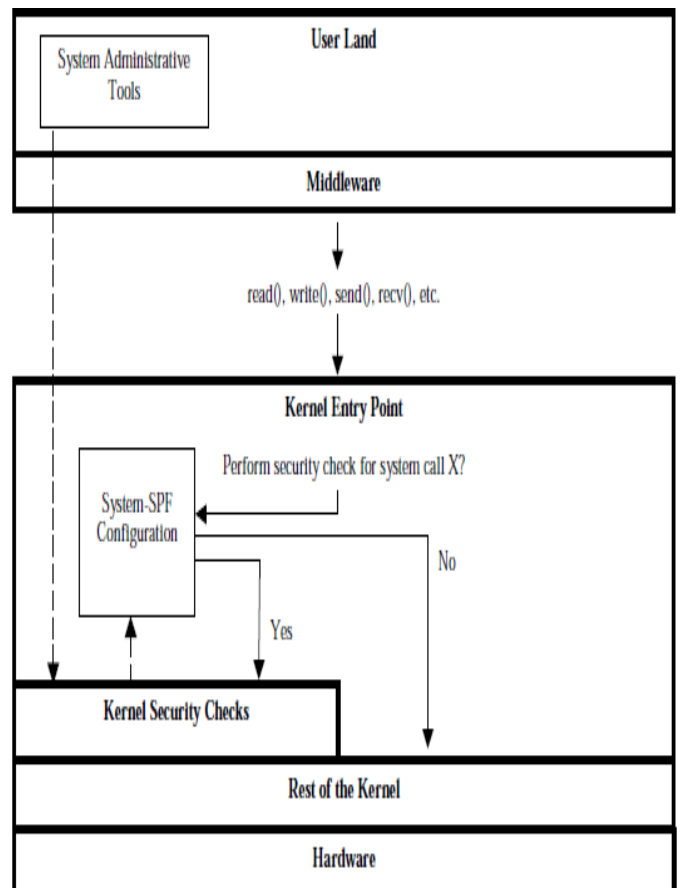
User Land

System Administrative Tools

Middleware

read(), write(), send(), recv(), etc.

Kernel Entry Point

Perform security check for system call X?

System-SPF Configuration

No

Yes

Kernel Security Checks

Rest of the Kernel

Hardware